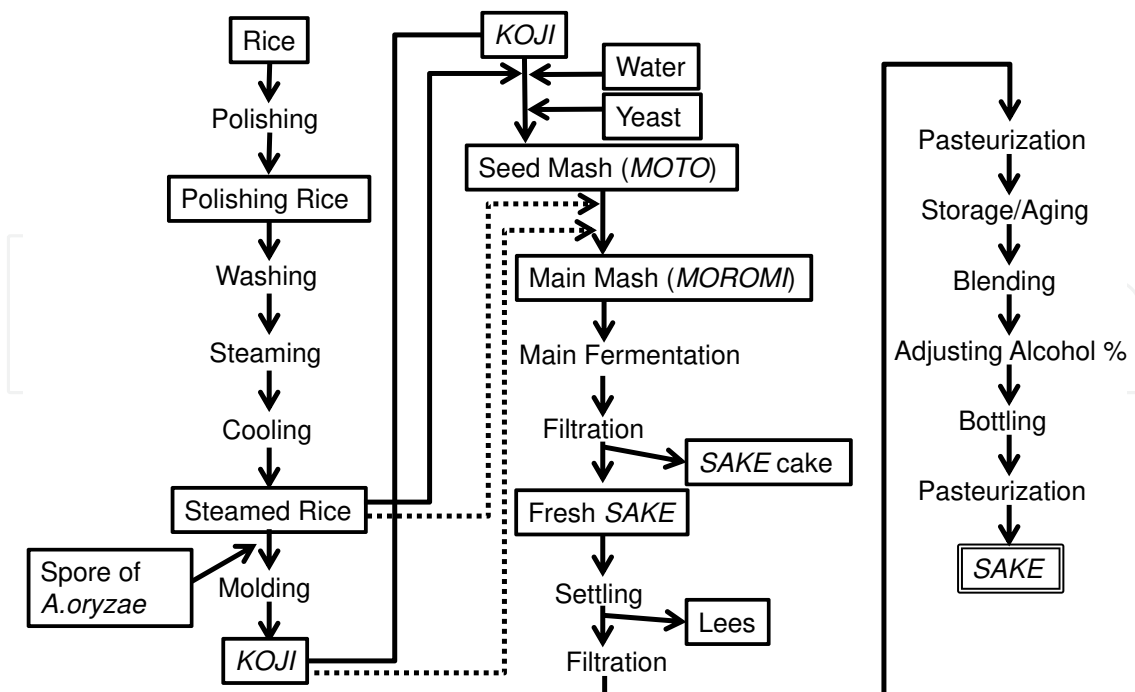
Rice
Polishing
Polishing Rice
Washing
Steaming
Cooling
Steamed Rice
Spore of A.oryzae
Molding
KOJI

KOJI
Water
Yeast
Seed Mash (MOTO)
Main Mash (MOROMI)
Main Fermentation
Filtration
SAKE cake
Fresh SAKE
Settling
Lees
Filtration

Pasteurization
Storage/Aging
Blending
Adjusting Alcohol %
Bottling
Pasteurization
SAKE